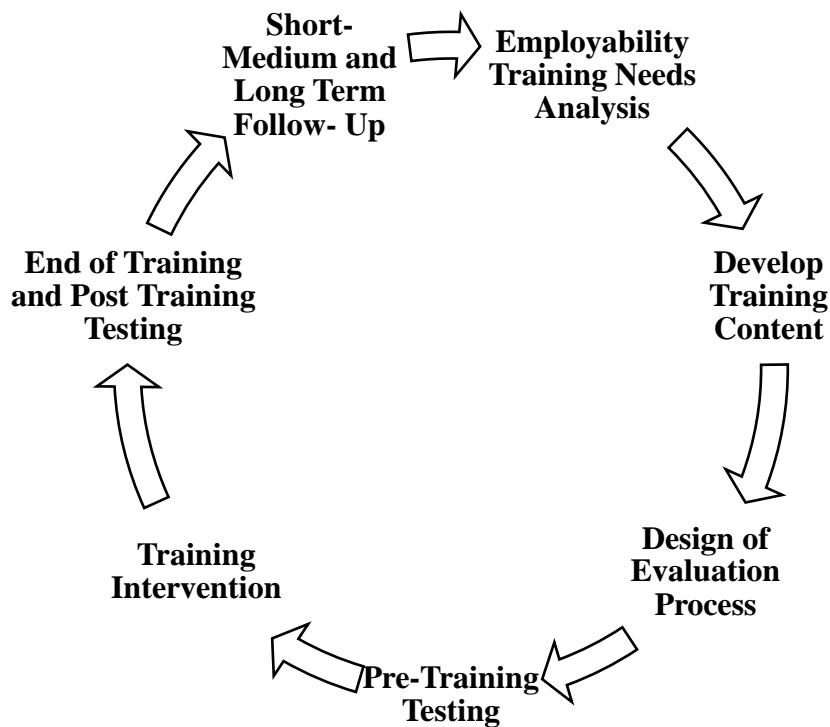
Short-Medium and Long Term Follow- Up

Employability Training Needs Analysis

Develop Training Content

Design of Evaluation Process

Pre-Training Testing

Training Intervention

End of Training and Post Training Testing